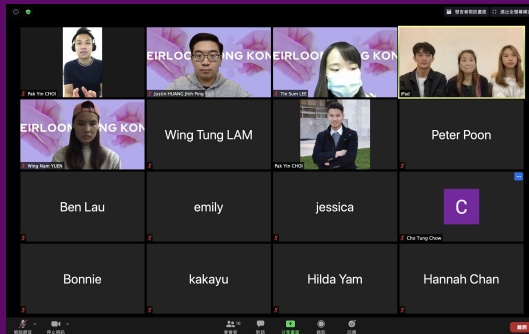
Pak Yin CHOI

EIRLOOM NG KON

Justin HUANG Jhih Ping

EIRLOOM NG KON

Tin Sum LEE

iPad

EIRLOOM NG KON

Wing Nam YUEN

Wing Tung LAM

Pak Yin CHOI

Peter Poon

Ben Lau

emily

jessica

C

Cho Tung Chow

Bonnie

kakayu

Hilda Yam

Hannah Chan